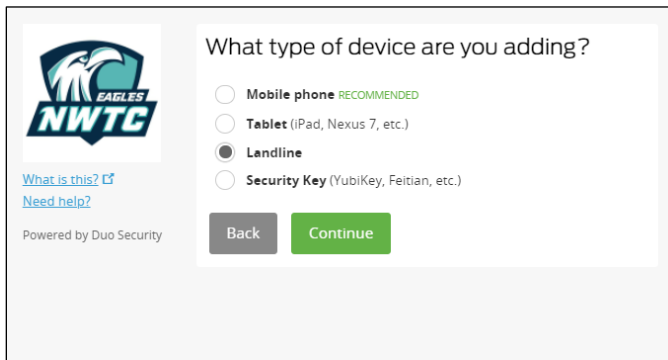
EAGLES
NWTC

What is this?
Need help?

Powered by Duo Security

What type of device are you adding?

Mobile phone RECOMMENDED
Tablet (iPad, Nexus 7, etc.)
Landline
Security Key (YubiKey, Feitian, etc.)

Back
Continue